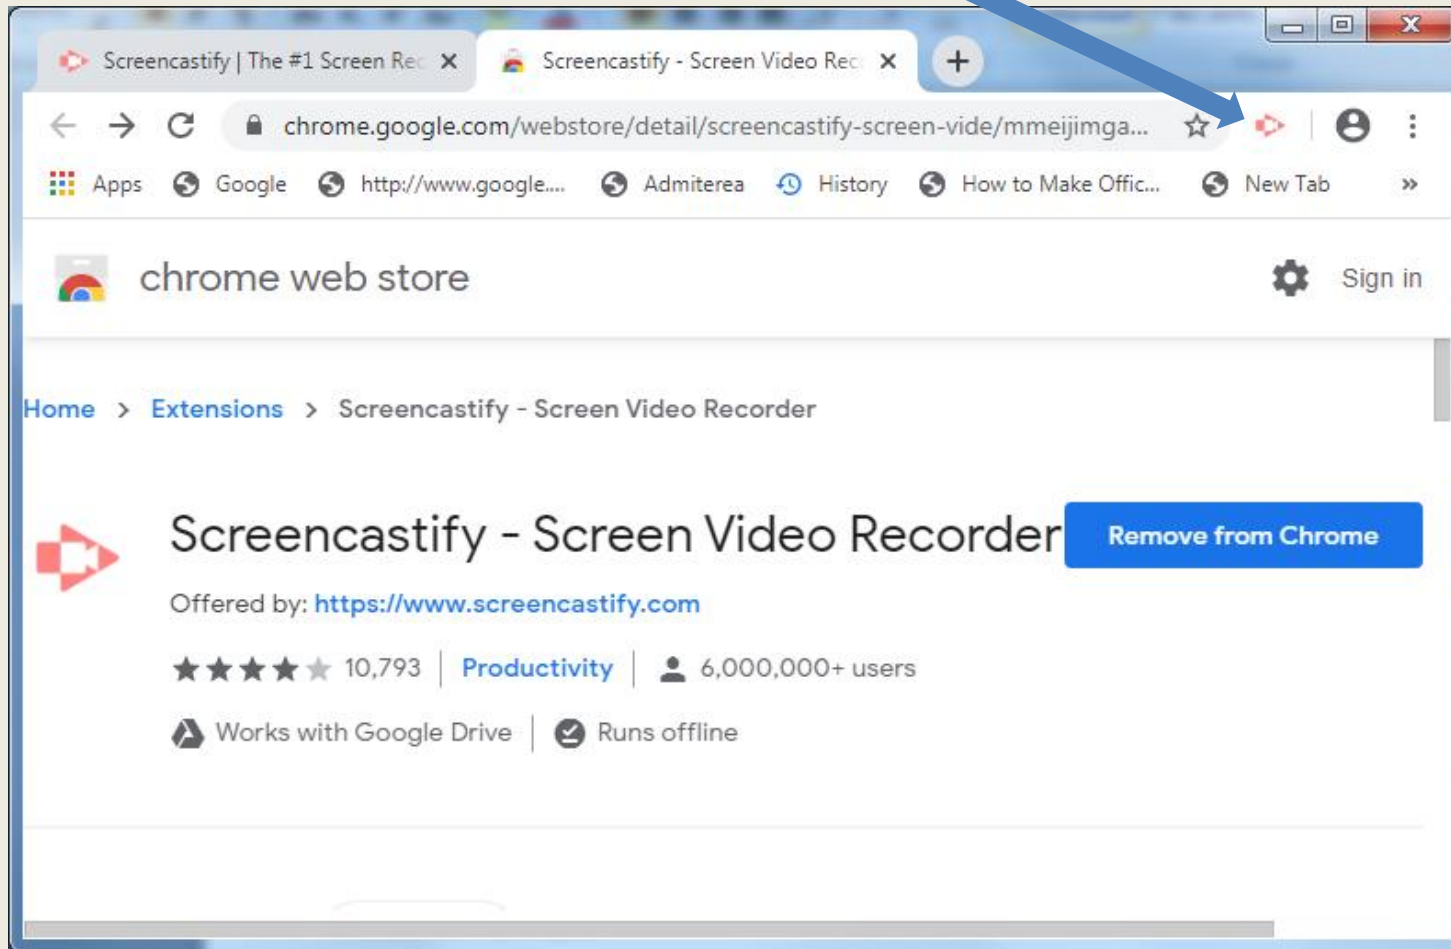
Screencastify | The #1 Screen Rec ×
Screencastify - Screen Video Rec ×
+

chrome.google.com/webstore/detail/screencastify-screen-vide/mmeijimga...

Apps Google http://www.google.... Admiterea History How to Make Offic... New Tab »

chrome web store
Sign in

Home > Extensions > Screencastify - Screen Video Recorder

Screencastify - Screen Video Recorder
Remove from Chrome

Offered by: https://www.screencastify.com

10,793 | Productivity | 6,000,000+ users

Works with Google Drive | Runs offline